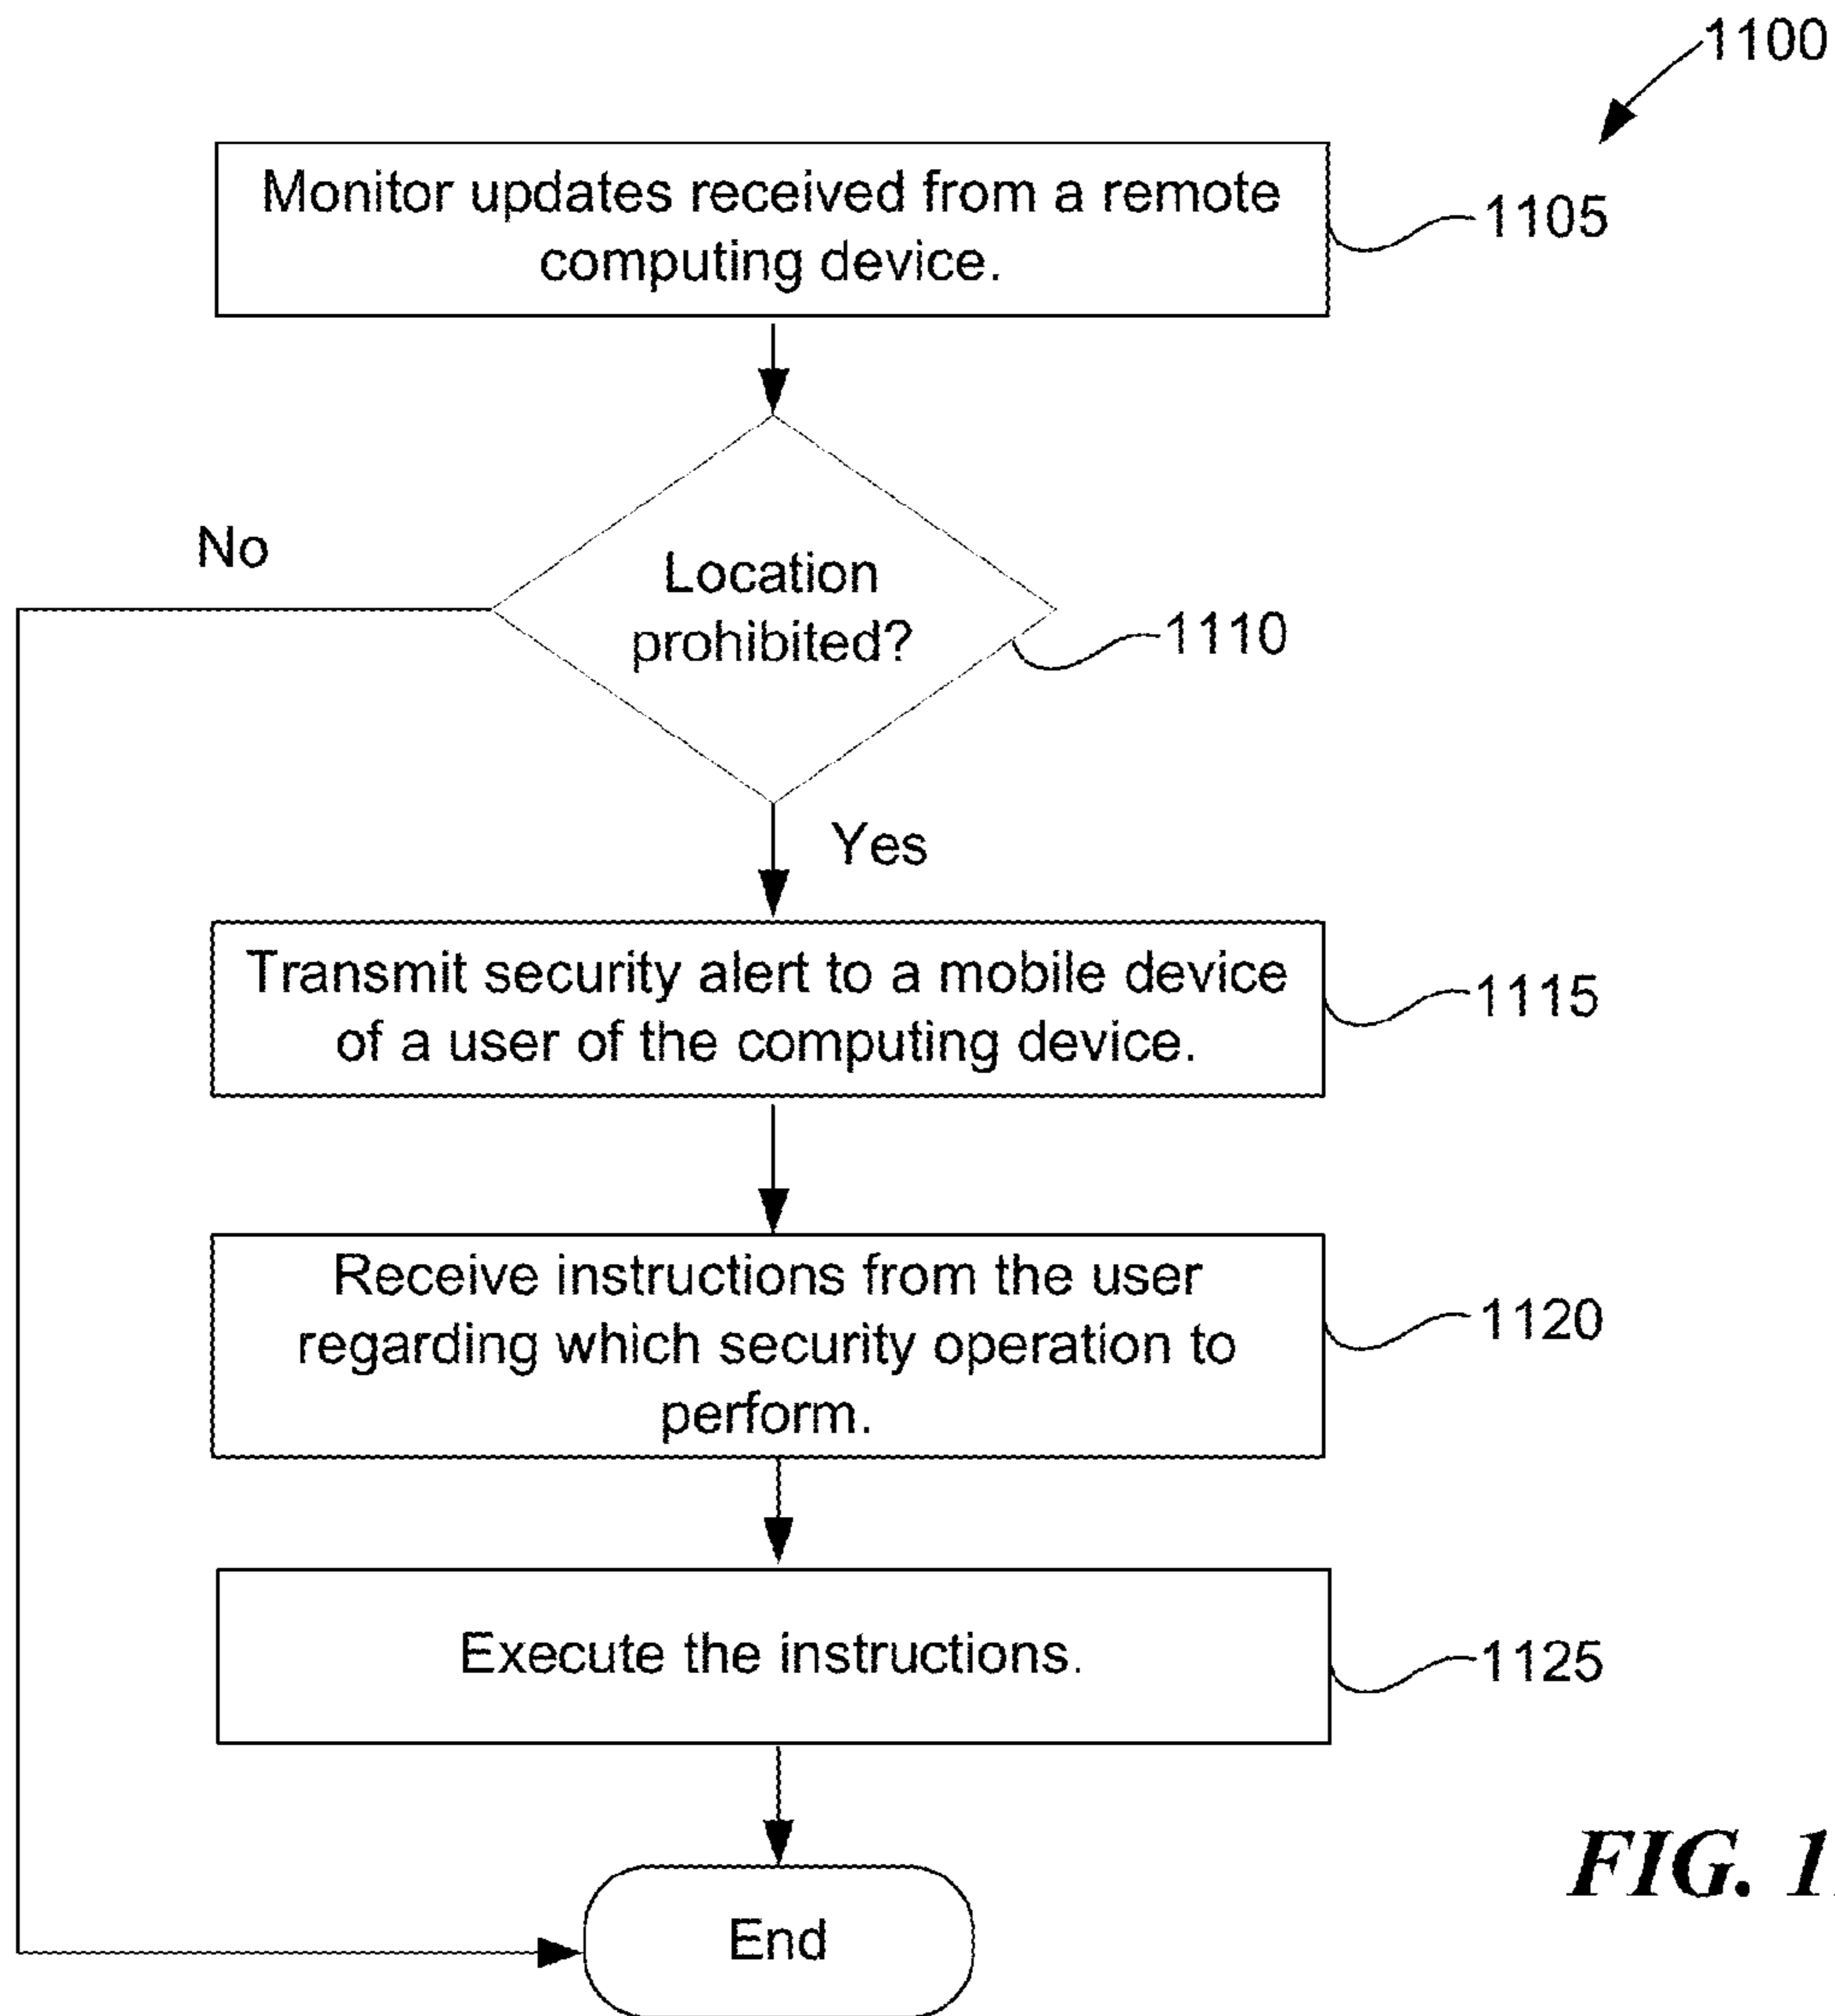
1100

Monitor updates received from a remote computing device.

1105

No

Location prohibited?

1110

Yes

Transmit security alert to a mobile device of a user of the computing device.

1115

Receive instructions from the user regarding which security operation to perform.

1120

Execute the instructions.

1125

FIG. 1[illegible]

End